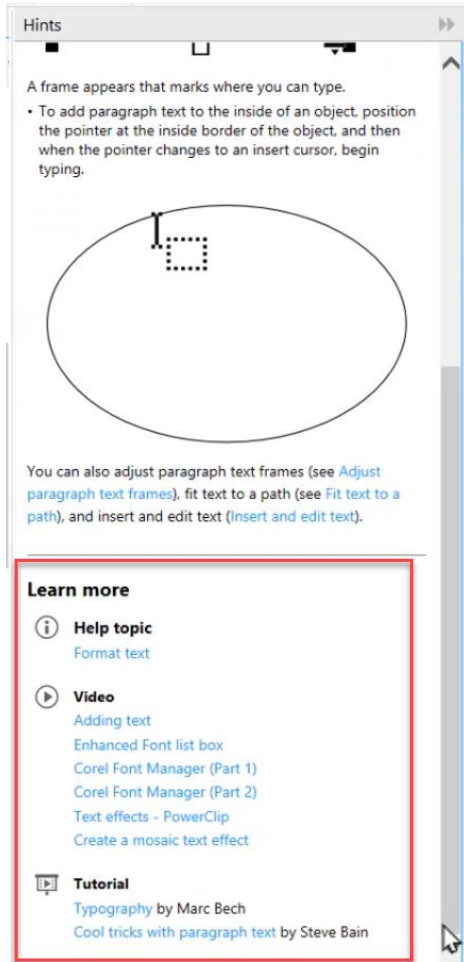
Hints

A frame appears that marks where you can type.

• To add paragraph text to the inside of an object, position the pointer at the inside border of the object, and then when the pointer changes to an insert cursor, begin typing.

You can also adjust paragraph text frames (see Adjust paragraph text frames), fit text to a path (see Fit text to a path), and insert and edit text (Insert and edit text).

Learn more

Help topic
Format text

Video
Adding text
Enhanced Font list box
Corel Font Manager (Part 1)
Corel Font Manager (Part 2)
Text effects - PowerClip
Create a mosaic text effect

Tutorial
Typography by Marc Bech
Cool tricks with paragraph text by Steve Bain